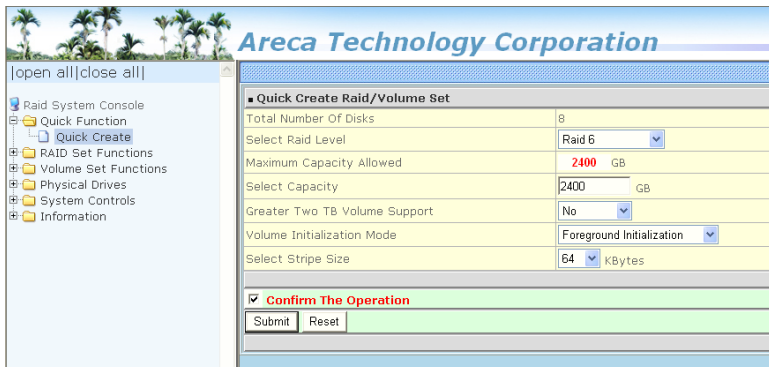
Areca Technology Corporation

|open all|close all|

Raid System Console
Quick Function
Quick Create
RAID Set Functions
Volume Set Functions
Physical Drives
System Controls
Information

▪ Quick Create Raid/Volume Set

| | |
|---|---|
| Total Number Of Disks | 8 |
| Select Raid Level | Raid 6 |
| Maximum Capacity Allowed | 2400 GB |
| Select Capacity | 2400 GB |
| Greater Two TB Volume Support | No |
| Volume Initialization Mode | Foreground Initialization |
| Select Stripe Size | 64 KBytes |

☑ Confirm The Operation

Submit Reset